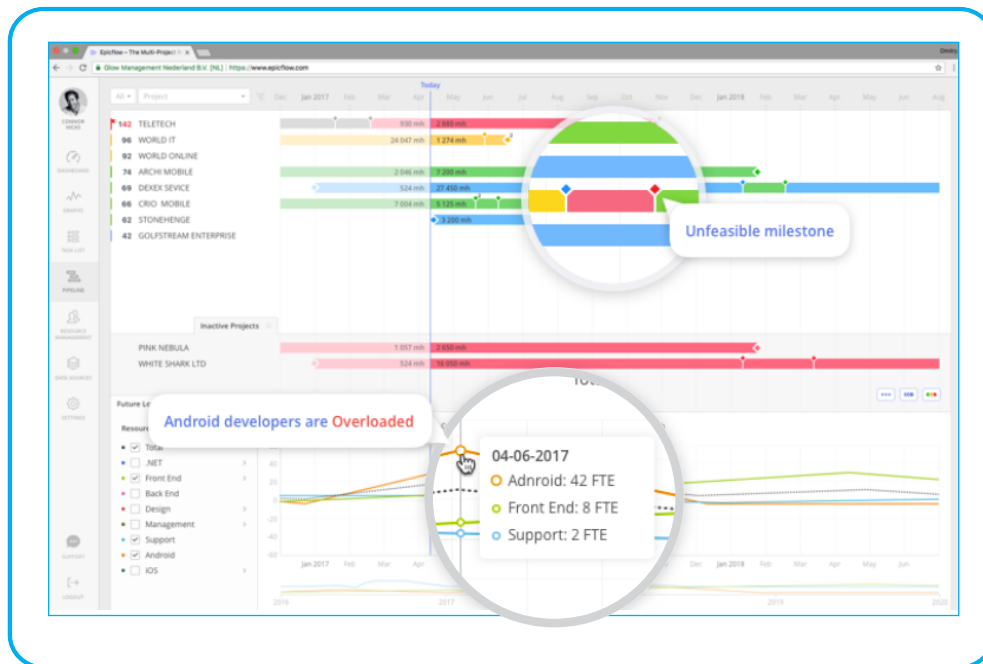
Epicflow – The Multi-Project

Glow Management Nederland B.V. [NL] | https://www.epicflow.com

Dmitry

CONNOR WEXS

DASHBOARD

GRAPHS

TASK LIST

PIPELINE

RESOURCE MANAGEMENT

DATA SOURCES

SETTINGS

SUPPORT

LOGOUT

All | Project

Today

Dec | Jan 2017 | Feb | Mar | Apr | May | Jun | Jul | Aug | Sep | Oct | Nov | Dec | Jan 2018 | Feb | Mar | Apr | May | Jun | Aug

142 TELETECH 930 mh 2 880 mh
96 WORLD IT 24 047 mh 1 274 mh
92 WORLD ONLINE
74 ARCHI MOBILE 2 046 mh 7 200 mh
69 DEXEX SEVICE 524 mh 27 450 mh
66 CRIO MOBILE 7 004 mh 5 125 mh
62 STONEHENGE 3 200 mh
42 GOLFSTREAM ENTERPRISE

Unfeasible milestone

Inactive Projects

PINK NEBULA 1 057 mh 2 650 mh
WHITE SHARK LTD 524 mh 16 050 mh

Future Lo

Resourc

Total
.NET
Front End
Back End
Design
Management
Support
Android
iOS

Android developers are Overloaded

04-06-2017
Adnroid: 42 FTE
Front End: 8 FTE
Support: 2 FTE

0
-20
-40
-60

Jan 2017 | Feb | Mar | Apr

2016 | 2017 | 2019 | 2020